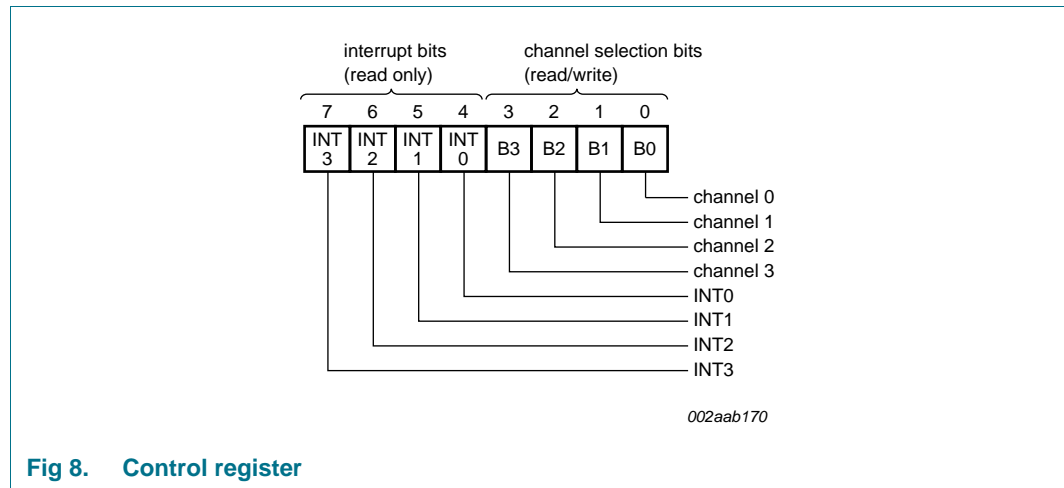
interrupt bits (read only)

channel selection bits (read/write)

7 6 5 4 3 2 1 0

| INT 3 | INT 2 | INT 1 | INT 0 | B3 | B2 | B1 | B0 |
|---|---|---|---|---|---|---|---|

channel 0
channel 1
channel 2
channel 3
INT0
INT1
INT2
INT3

002aab170

Fig 8. Control register